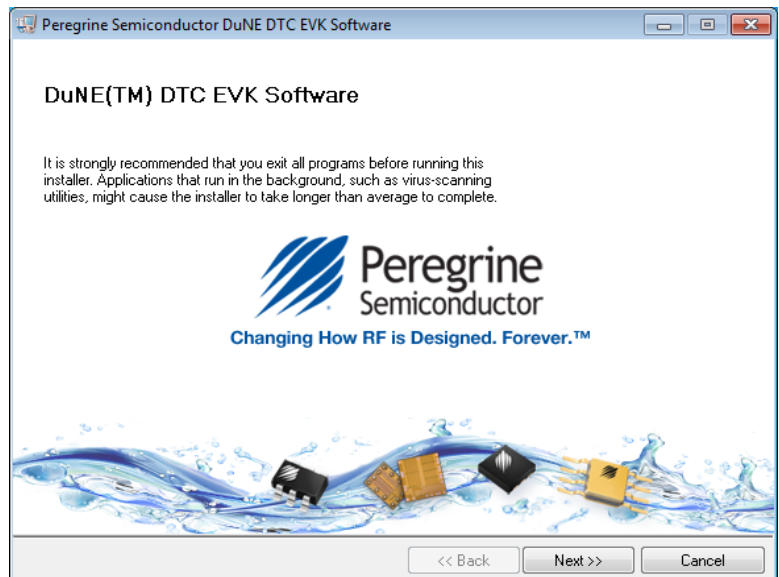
Peregrine Semiconductor DuNE DTC EVK Software

DuNE(TM) DTC EVK Software

It is strongly recommended that you exit all programs before running this installer. Applications that run in the background, such as virus-scanning utilities, might cause the installer to take longer than average to complete.

Peregrine Semiconductor

Changing How RF is Designed. Forever.™

<< Back Next >> Cancel